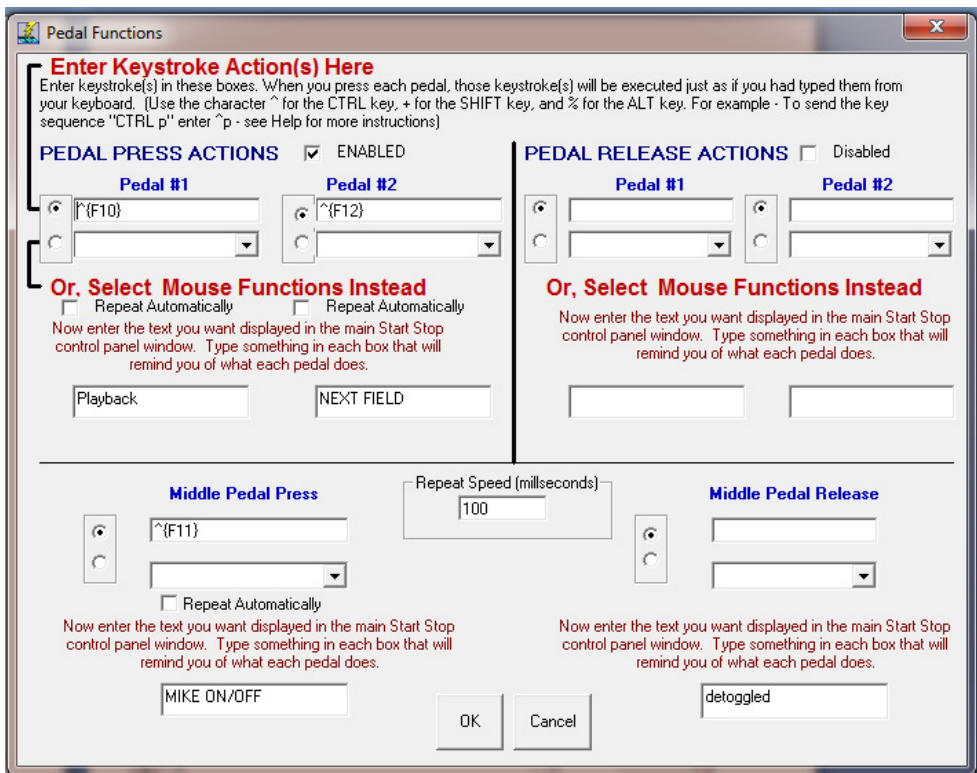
Pedal Functions

Enter Keystroke Action(s) Here

Enter keystroke(s) in these boxes. When you press each pedal, those keystroke(s) will be executed just as if you had typed them from your keyboard. (Use the character ^ for the CTRL key, + for the SHIFT key, and % for the ALT key. For example - To send the key sequence "CTRL p" enter ^p - see Help for more instructions)

PEDAL PRESS ACTIONS ENABLED

Pedal #1

^{F10}

Pedal #2

^{F12}

Or, Select Mouse Functions Instead

Repeat Automatically

Repeat Automatically

Now enter the text you want displayed in the main Start Stop control panel window. Type something in each box that will remind you of what each pedal does.

Playback

NEXT FIELD

PEDAL RELEASE ACTIONS Disabled

Pedal #1

Pedal #2

Or, Select Mouse Functions Instead

Now enter the text you want displayed in the main Start Stop control panel window. Type something in each box that will remind you of what each pedal does.

Middle Pedal Press

^{F11}

Repeat Automatically

Now enter the text you want displayed in the main Start Stop control panel window. Type something in each box that will remind you of what each pedal does.

MIKE ON/OFF

Repeat Speed (millseconds)

100

OK

Cancel

Middle Pedal Release

Now enter the text you want displayed in the main Start Stop control panel window. Type something in each box that will remind you of what each pedal does.

detoggled